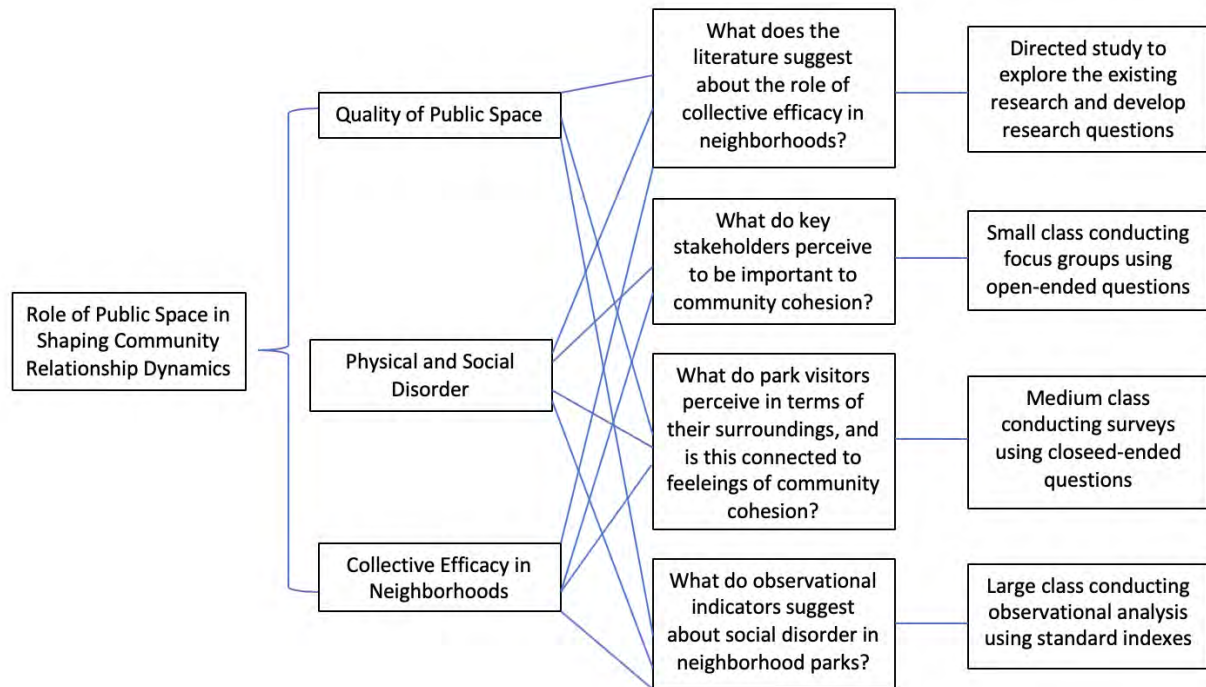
Role of Public Space in Shaping Community Relationship Dynamics

Quality of Public Space

Physical and Social Disorder

Collective Efficacy in Neighborhoods

What does the literature suggest about the role of collective efficacy in neighborhoods?

What do key stakeholders perceive to be important to community cohesion?

What do park visitors perceive in terms of their surroundings, and is this connected to feeleings of community cohesion?

What do observational indicators suggest about social disorder in neighborhood parks?

Directed study to explore the existing research and develop research questions

Small class conducting focus groups using open-ended questions

Medium class conducting surveys using closeed-ended questions

Large class conducting observational analysis using standard indexes